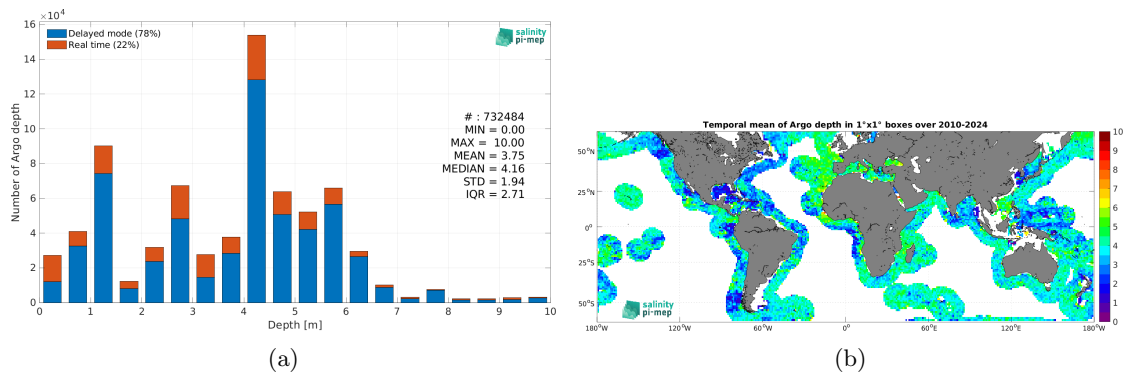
$\times 10^4$
16
14
12
10
8
6
4
2
0
Number of Argo depth
Delayed mode (78%)
Real time (22%)
salinity pi-mep
# : 732484
MIN = 0.00
MAX = 10.00
MEAN = 3.75
MEDIAN = 4.16
STD = 1.94
IQR = 2.71
0 1 2 3 4 5 6 7 8 9 10
Depth [m]
(a)

Temporal mean of Argo depth in 1°x1° boxes over 2010-2024
50°N
25°N
0°
25°S
50°S
180°W 120°W 60°W 0° 60°E 120°E 180°W
salinity pi-mep
10
9
8
7
6
5
4
3
2
1
0
(b)